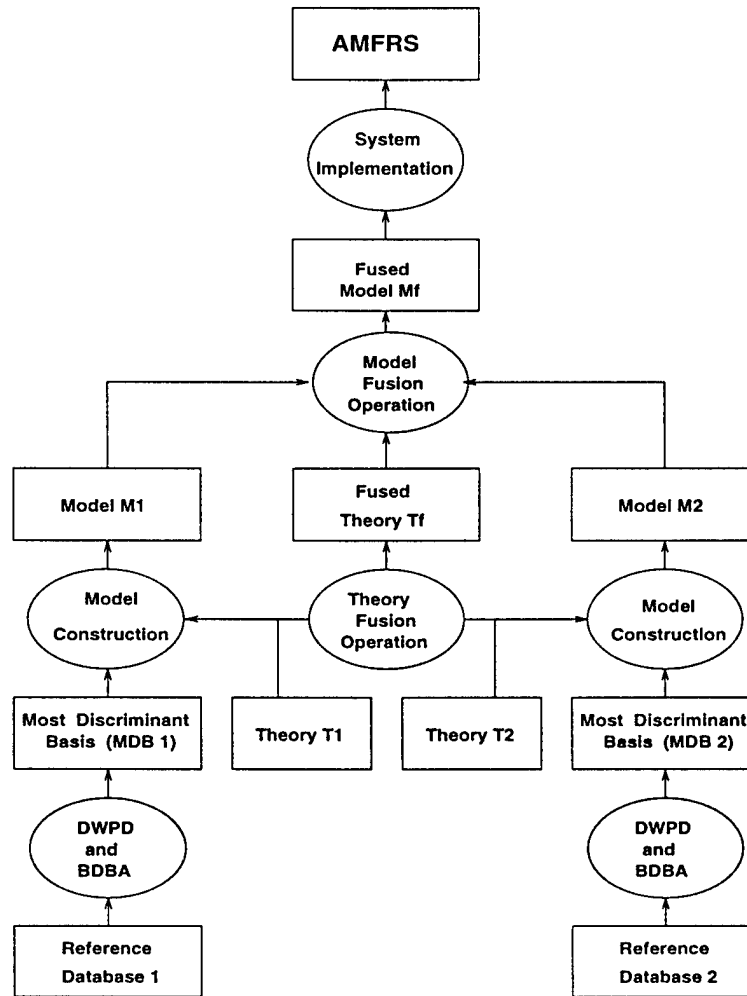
AMFRS

System Implementation

Fused Model Mf

Model Fusion Operation

Model M1

Fused Theory Tf

Model M2

Model Construction

Theory Fusion Operation

Model Construction

Most Discriminant Basis (MDB 1)

Theory T1

Theory T2

Most Discriminant Basis (MDB 2)

DWPD and BDBA

DWPD and BDBA

Reference Database 1

Reference Database 2